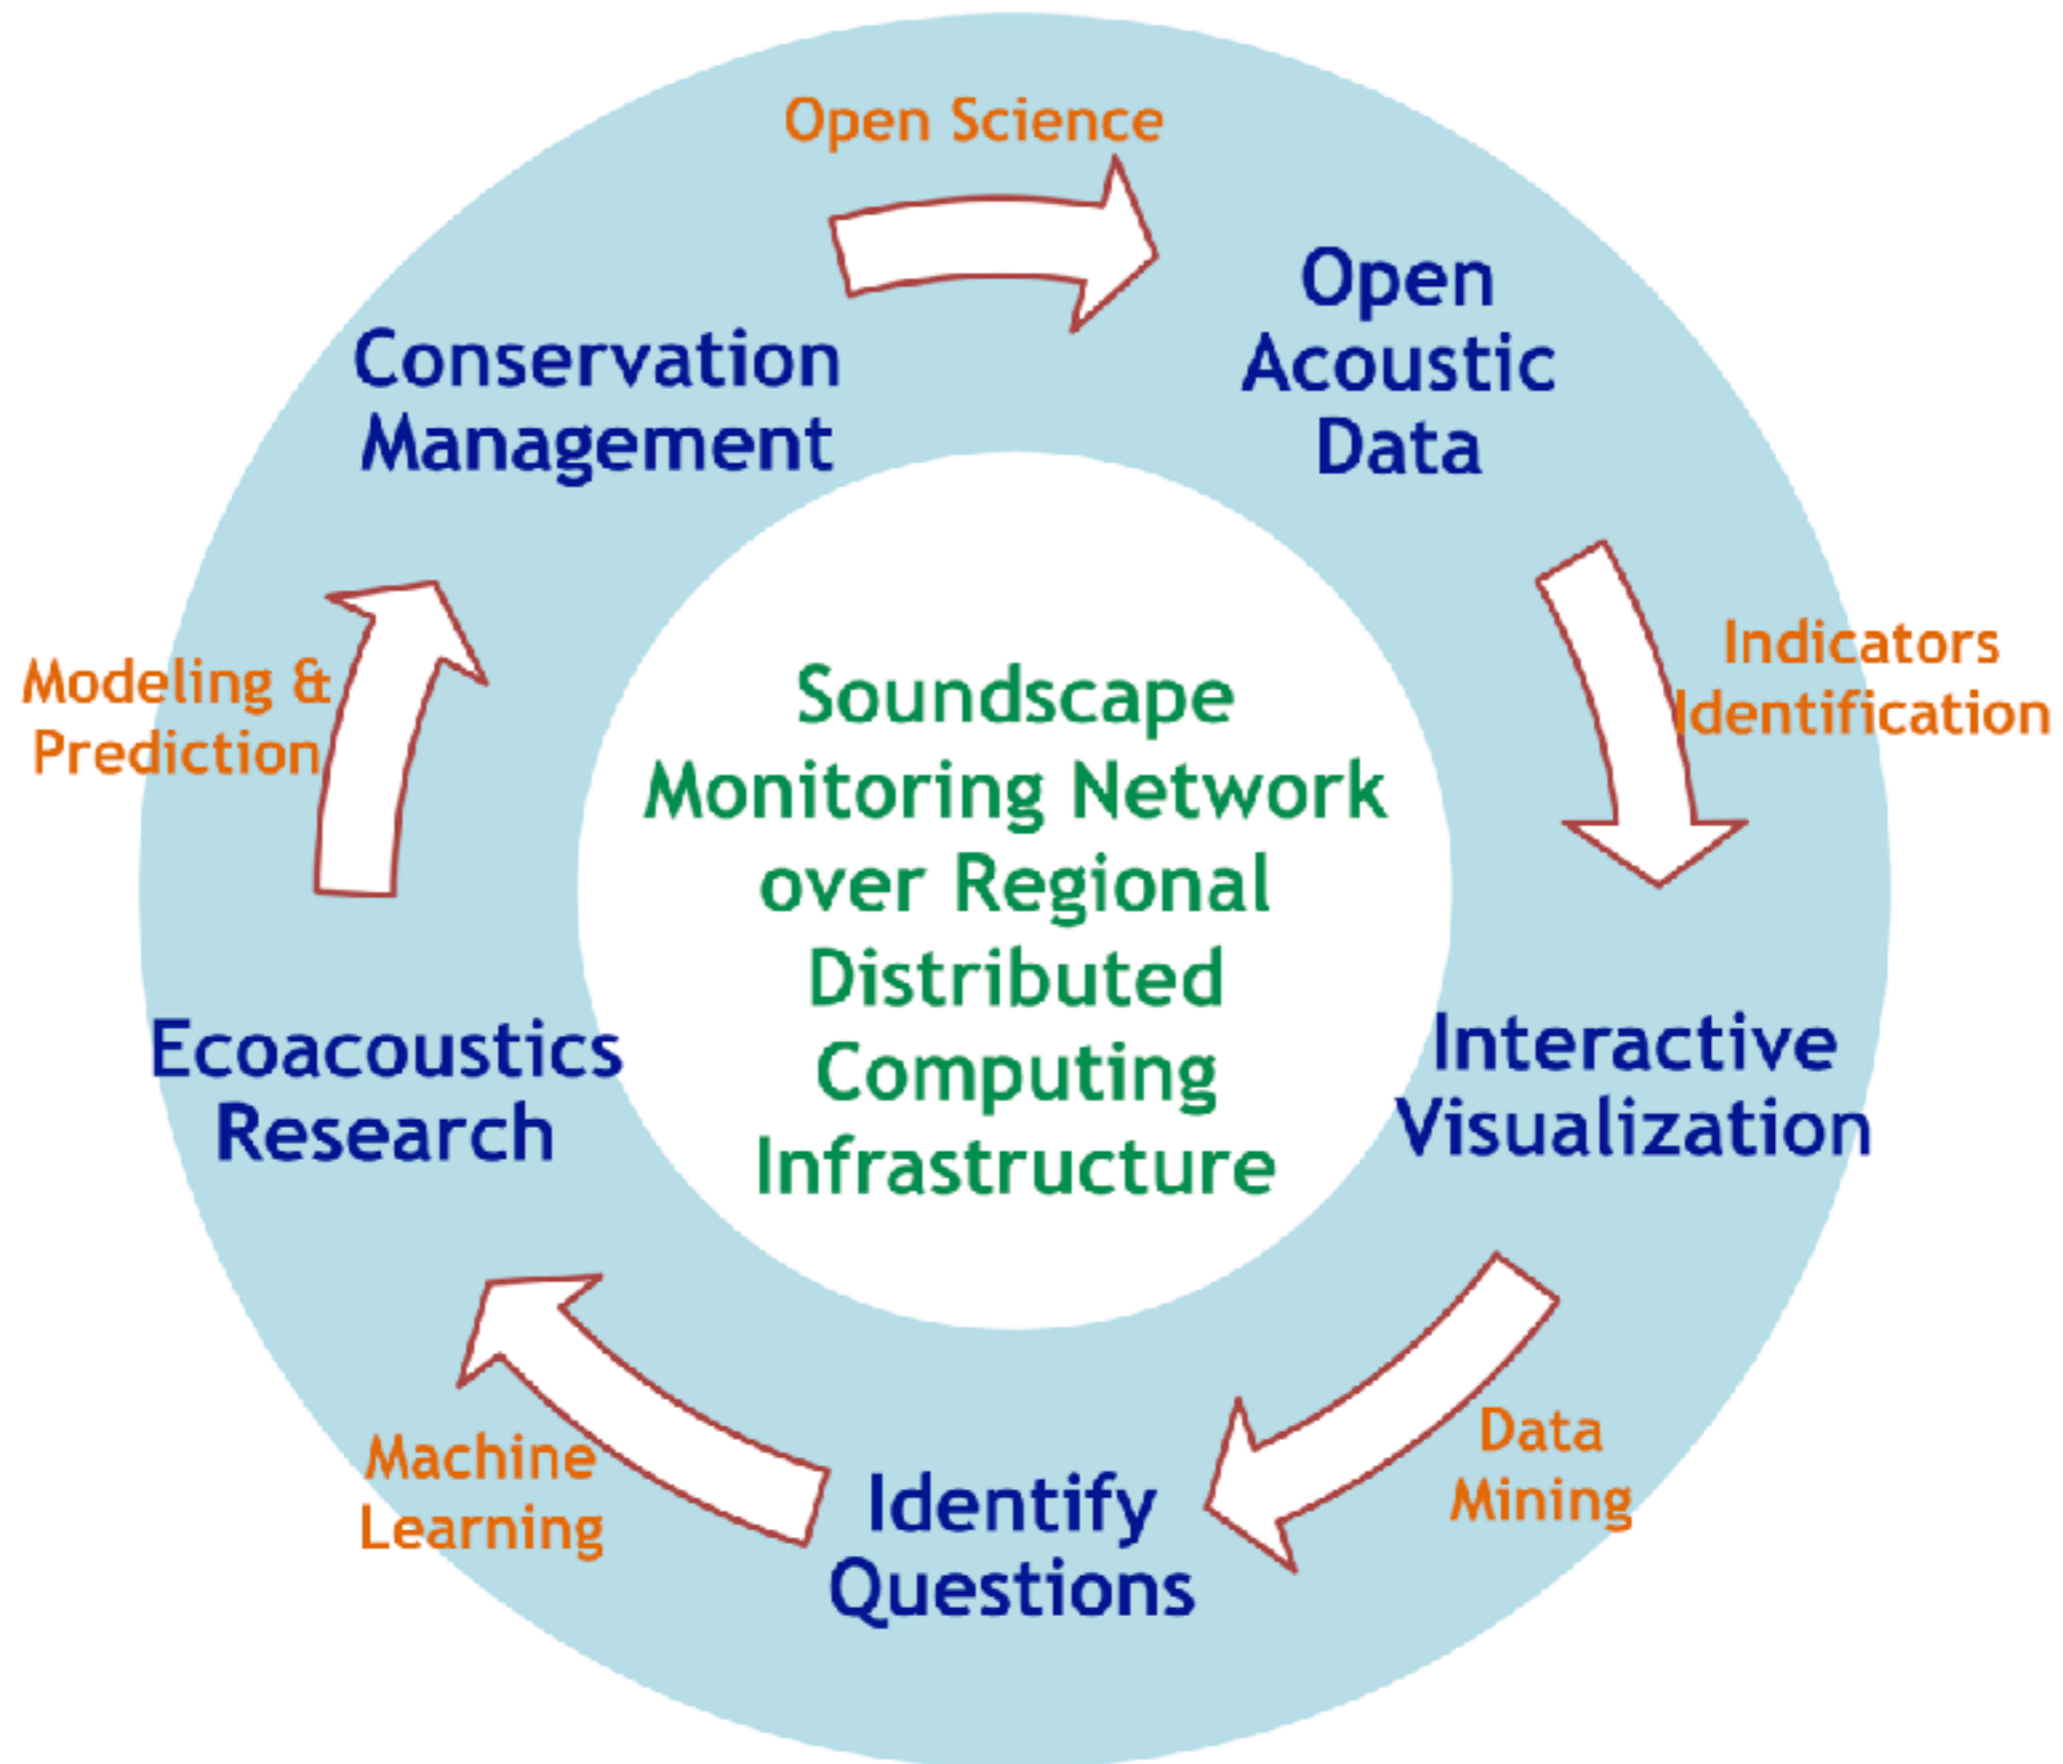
Open Science

Open Acoustic Data

Conservation Management

Indicators Identification

Modeling & Prediction

Soundscape Monitoring Network over Regional Distributed Computing Infrastructure

Ecoacoustics Research

Interactive Visualization

Data Mining

Machine Learning

Identify Questions